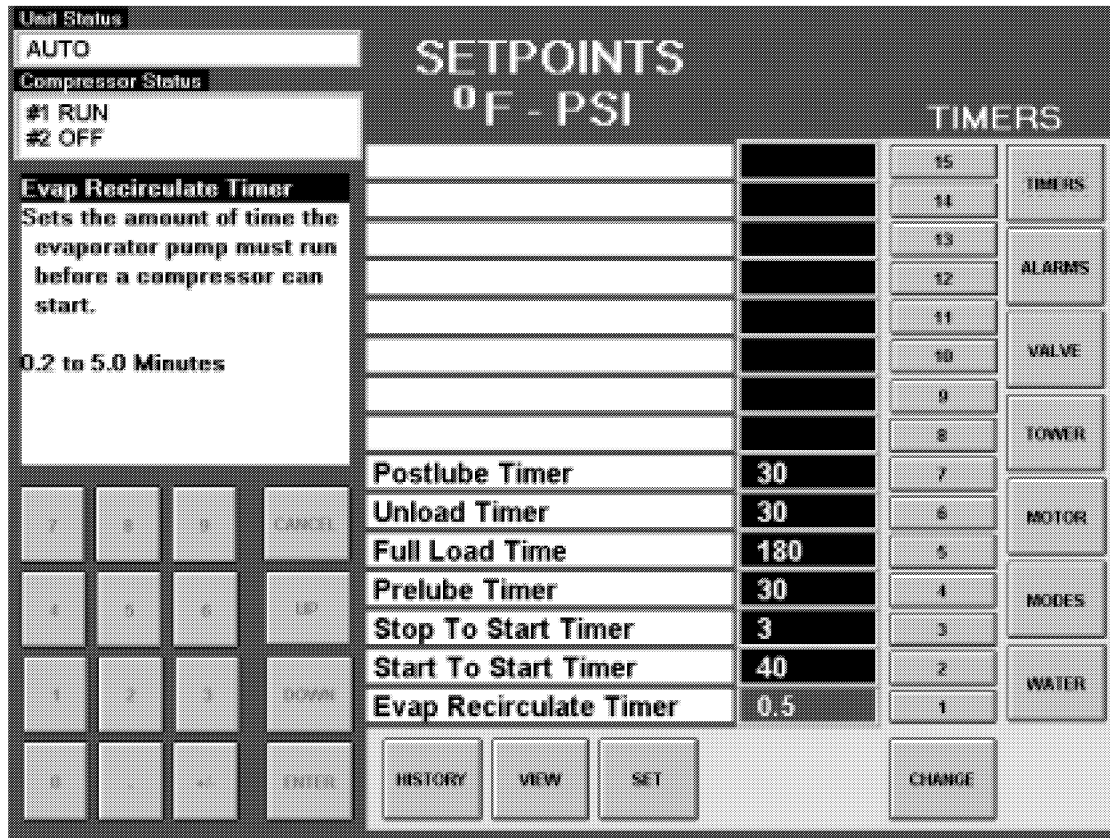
Unit Status
AUTO
Compressor Status
#1 RUN
#2 OFF

SETPOINTS
$^0$F - PSI

TIMERS

Evap Recirculate Timer
Sets the amount of time the evaporator pump must run before a compressor can start.

0.2 to 5.0 Minutes

7 8 9 CANCEL
4 5 6 UP
1 2 3 DOWN
0 . - ENTER

| | | |
|---|---|---|
| | | 15 |
| | | 14 |
| | | 13 |
| | | 12 |
| | | 11 |
| | | 10 |
| | | 9 |
| | | 8 |
| Postlube Timer | 30 | 7 |
| Unload Timer | 30 | 6 |
| Full Load Time | 180 | 5 |
| Prelube Timer | 30 | 4 |
| Stop To Start Timer | 3 | 3 |
| Start To Start Timer | 40 | 2 |
| Evap Recirculate Timer | 0.5 | 1 |

TIMERS
ALARMS
VALVE
TOWER
MOTOR
MODES
WATER

HISTORY VIEW SET

CHANGE